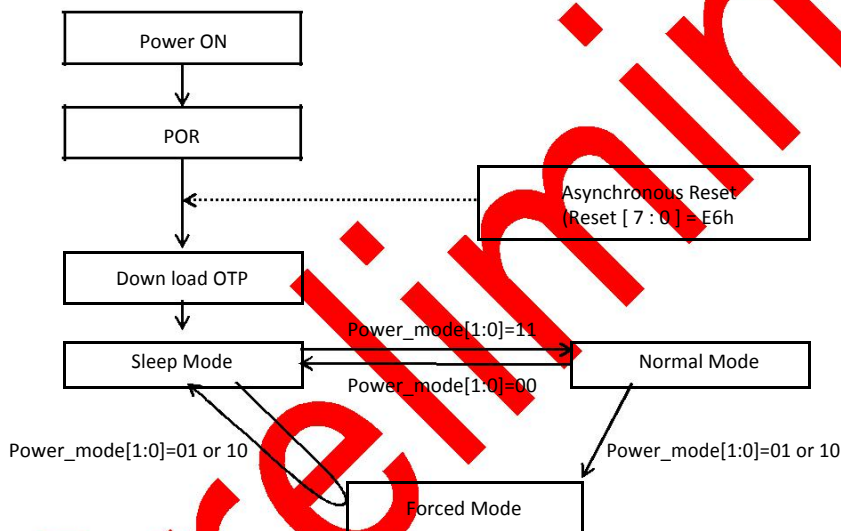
Power ON

POR

Asynchronous Reset (Reset [ 7 : 0 ] = E6h

Down load OTP

Power_mode[1:0]=11

Sleep Mode

Normal Mode

Power_mode[1:0]=00

Power_mode[1:0]=01 or 10

Power_mode[1:0]=01 or 10

Forced Mode

Preliminary